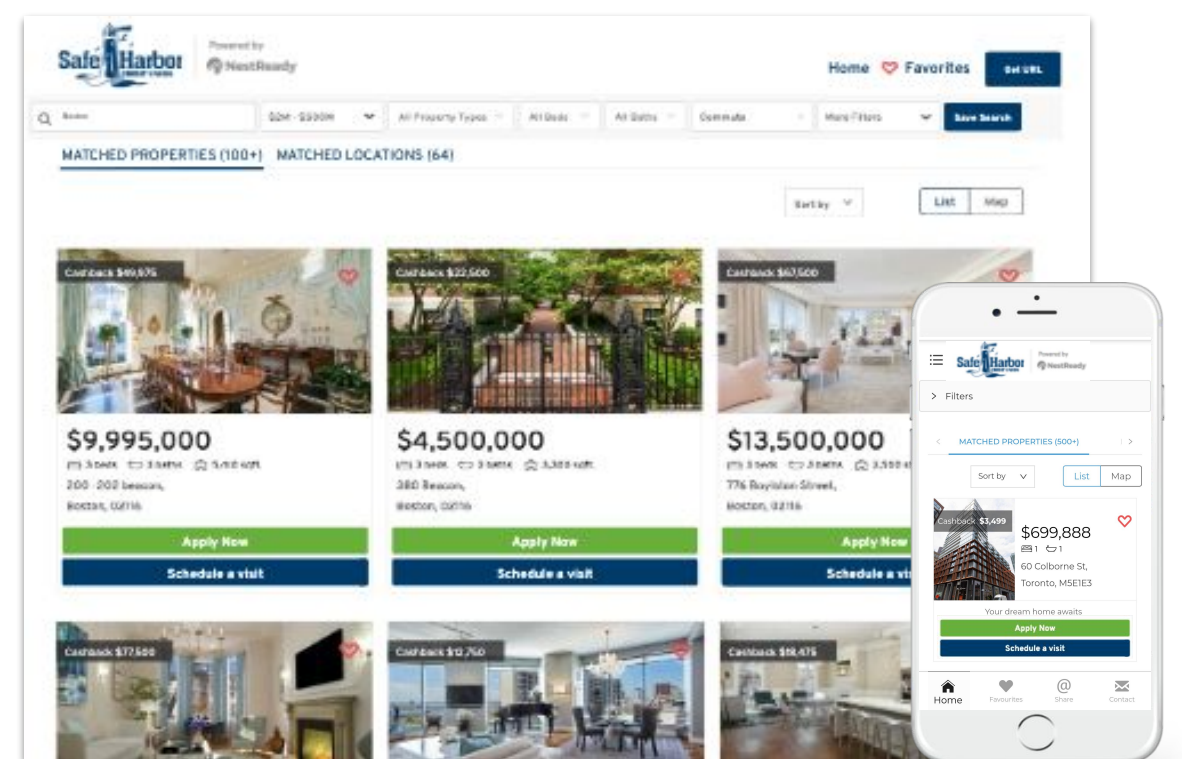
Safe Harbor
Powered by NestReady

Home Favorites Get URL

Boston | $2M - $300M | All Property Types | All Beds | All Baths | Commute | More Filters | Save Search

MATCHED PROPERTIES (100+) MATCHED LOCATIONS (64)

Sort by

List Map

Cashback $49,975
$9,995,000
3 beds 3 baths 5,150 sqft
200 -202 Beacon,
Boston, 02116
Apply Now
Schedule a visit

Cashback $22,500
$4,500,000
3 beds 3 baths 3,300 sqft
380 Beacon,
Boston, 02116
Apply Now
Schedule a visit

Cashback $67,500
$13,500,000
3 beds 3 baths 3,550 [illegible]
776 Boylston Street,
Boston, 02116
Apply Now
Schedule a vi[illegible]

Cashback $37,500

Cashback $12,750

Cashback $58,475

Safe Harbor
Powered by NestReady

Filters

MATCHED PROPERTIES (500+)

Sort by
List Map

Cashback $3,499
$699,888
1 1
60 Colborne St,
Toronto, M5E1E3
Your dream home awaits
Apply Now
Schedule a visit

Home Favourites Share Contact